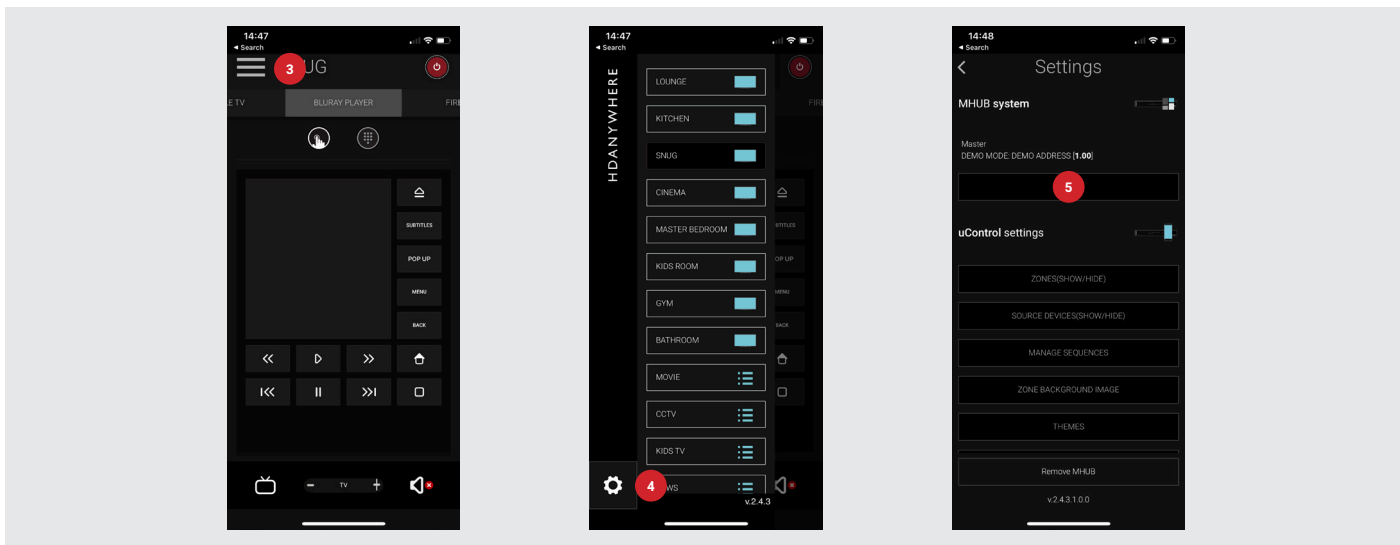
14:47
◂ Search

3 UG

E TV | BLURAY PLAYER | FIRE

SUBTITLES
POP UP
MENU
BACK

− TV +

14:47
◂ Search

HDANYWHERE

LOUNGE
KITCHEN
SNUG
CINEMA
MASTER BEDROOM
KIDS ROOM
GYM
BATHROOM
MOVIE
CCTV
KIDS TV
4 WS

v.2.4.3

SUBTITLES
OP UP
MENU
BACK

FIR

14:48
◂ Search

Settings

MHUB system

Master
DEMO MODE: DEMO ADDRESS [1.00]

5

uControl settings

ZONES(SHOW/HIDE)
SOURCE DEVICES(SHOW/HIDE)
MANAGE SEQUENCES
ZONE BACKGROUND IMAGE
THEMES

Remove MHUB

v.2.4.3.1.0.0